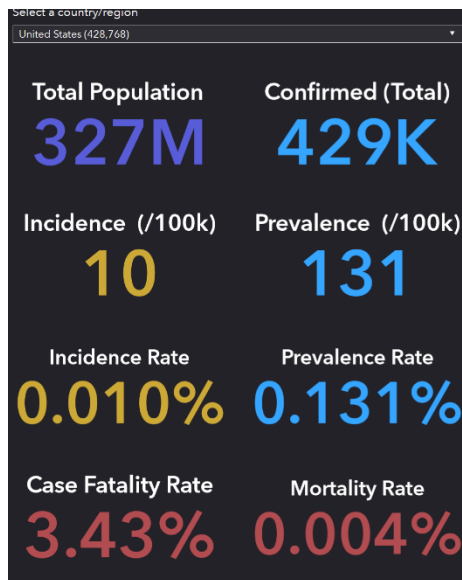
Select a country/region

United States (428,768)

Total Population
327M

Confirmed (Total)
429K

Incidence (/100k)
10

Prevalence (/100k)
131

Incidence Rate
0.010%

Prevalence Rate
0.131%

Case Fatality Rate
3.43%

Mortality Rate
0.004%